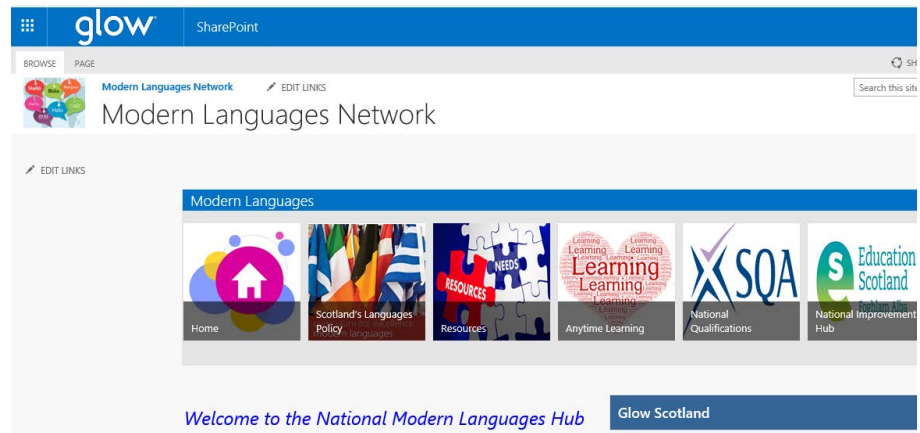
glow SharePoint

BROWSE PAGE

SH

Modern Languages Network EDIT LINKS

Search this site

Modern Languages Network

EDIT LINKS

Modern Languages

Home

Scotland's Languages Policy

NEEDS RESOURCES

Resources

Learning Learning Learning Learning Learning

Anytime Learning

SQA

National Qualifications

Education Scotland Foghlam Alba

National Improvement Hub

Welcome to the National Modern Languages Hub

Glow Scotland